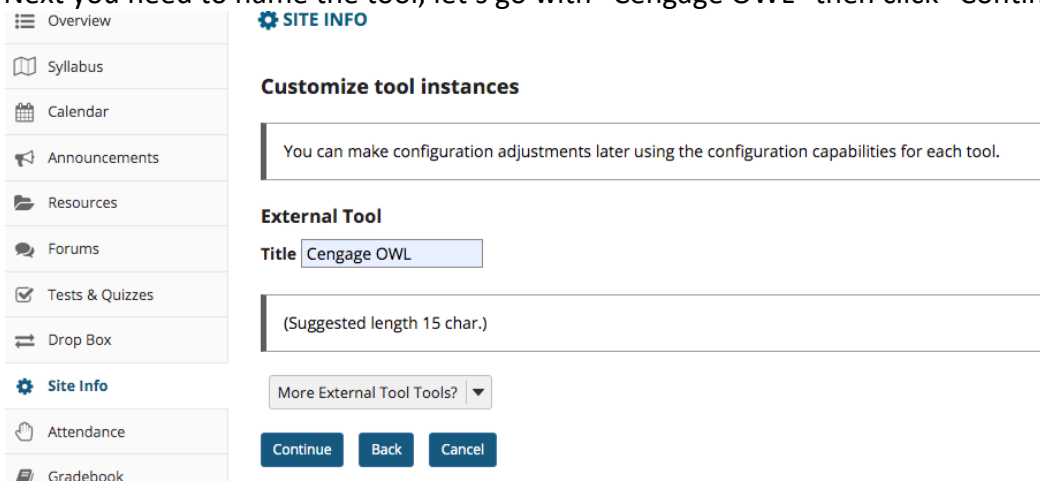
Next you need to name the tool, let's go with "Cengage OWL" then click "Contin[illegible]

Overview

Syllabus

Calendar

Announcements

Resources

Forums

Tests & Quizzes

Drop Box

Site Info

Attendance

Gradebook

SITE INFO

Customize tool instances

You can make configuration adjustments later using the configuration capabilities for each tool.

External Tool

Title Cengage OWL

(Suggested length 15 char.)

More External Tool Tools?

Continue Back Cancel